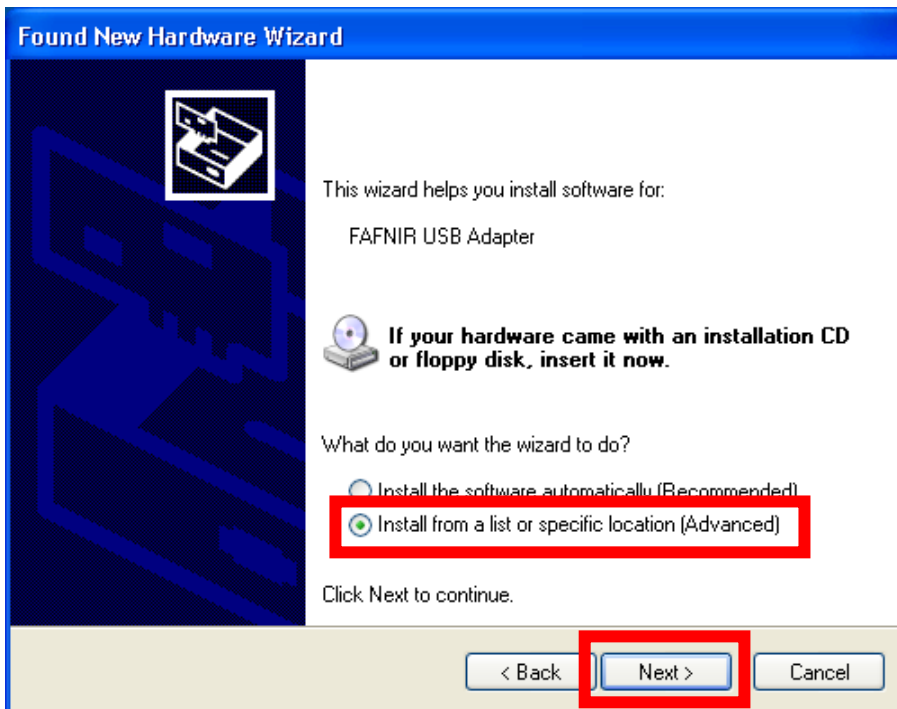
Found New Hardware Wizard

This wizard helps you install software for:

FAFNIR USB Adapter

If your hardware came with an installation CD or floppy disk, insert it now.

What do you want the wizard to do?

Install the software automatically (Recommended)

Install from a list or specific location (Advanced)

Click Next to continue.

< Back

Next >

Cancel